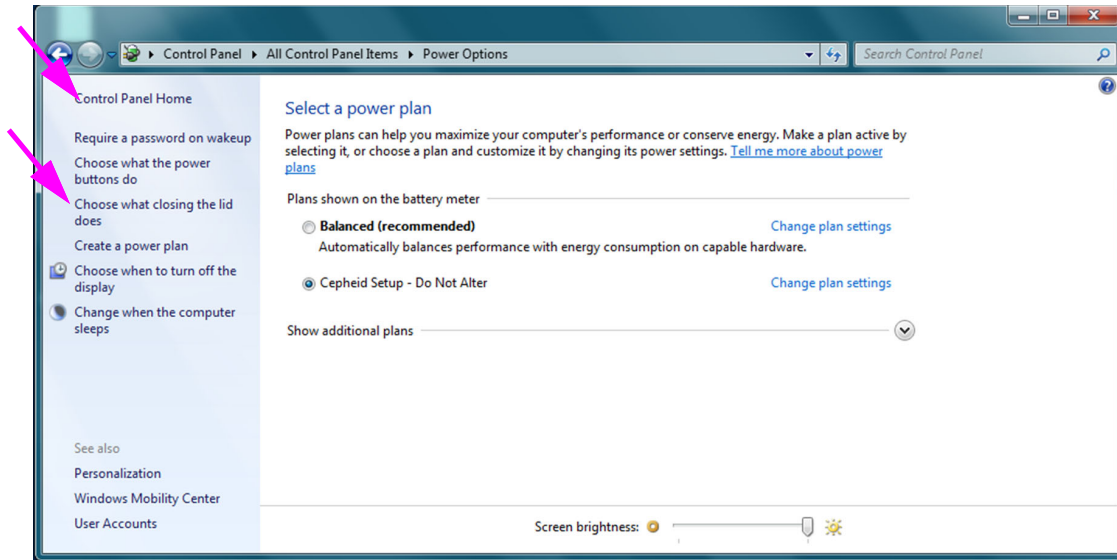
Control Panel ▸ All Control Panel Items ▸ Power Options

Search Control Panel

Control Panel Home

Require a password on wakeup

Choose what the power buttons do

Choose what closing the lid does

Create a power plan

Choose when to turn off the display

Change when the computer sleeps

See also

Personalization

Windows Mobility Center

User Accounts

Select a power plan

Power plans can help you maximize your computer's performance or conserve energy. Make a plan active by selecting it, or choose a plan and customize it by changing its power settings. Tell me more about power plans

Plans shown on the battery meter

Balanced (recommended)

Change plan settings

Automatically balances performance with energy consumption on capable hardware.

Cepheid Setup - Do Not Alter

Change plan settings

Show additional plans

Screen brightness: